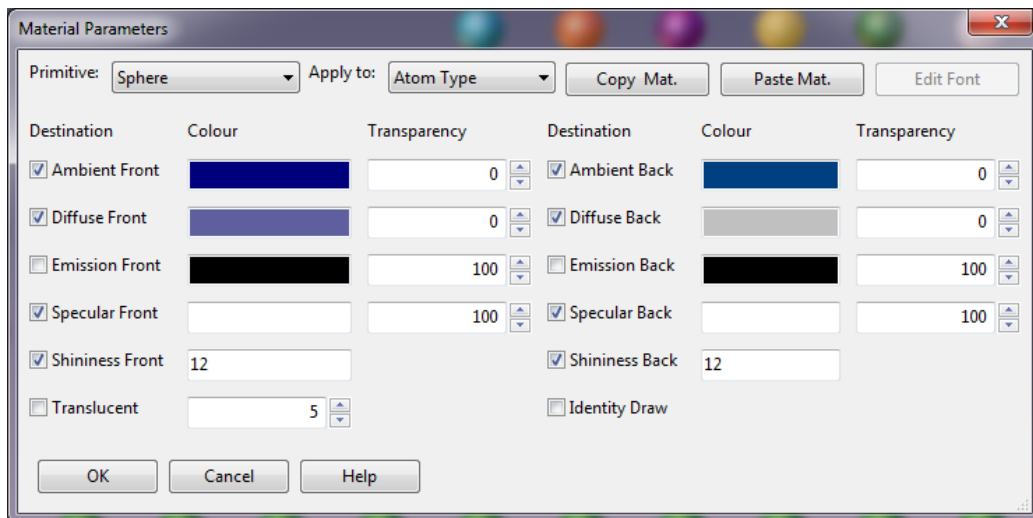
Material Parameters

Primitive: Sphere
Apply to: Atom Type
Copy Mat.
Paste Mat.
Edit Font

| Destination | Colour | Transparency | Destination | Colour | Transparency |
|---|---|---|---|---|---|
| Ambient Front | | 0 | Ambient Back | | 0 |
| Diffuse Front | | 0 | Diffuse Back | | 0 |
| Emission Front | | 100 | Emission Back | | 100 |
| Specular Front | | 100 | Specular Back | | 100 |
| Shininess Front | 12 | | Shininess Back | 12 | |
| Translucent | 5 | | Identity Draw | | |

OK
Cancel
Help